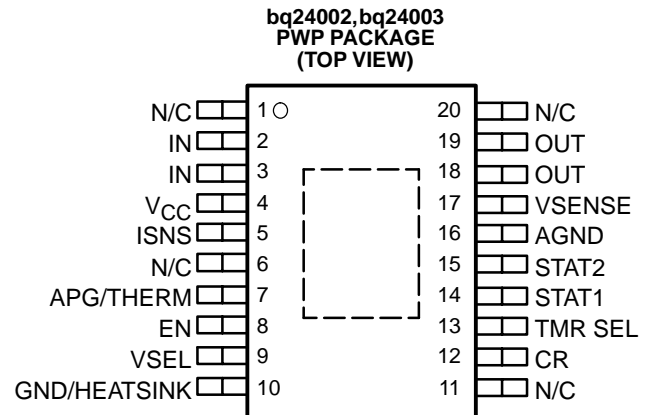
bq24002,bq24003
PWP PACKAGE
(TOP VIEW)

N/C 1
IN 2
IN 3
$V_{CC}$ 4
ISNS 5
N/C 6
APG/THERM 7
EN 8
VSEL 9
GND/HEATSINK 10

20 N/C
19 OUT
18 OUT
17 VSENSE
16 AGND
15 STAT2
14 STAT1
13 TMR SEL
12 CR
11 N/C